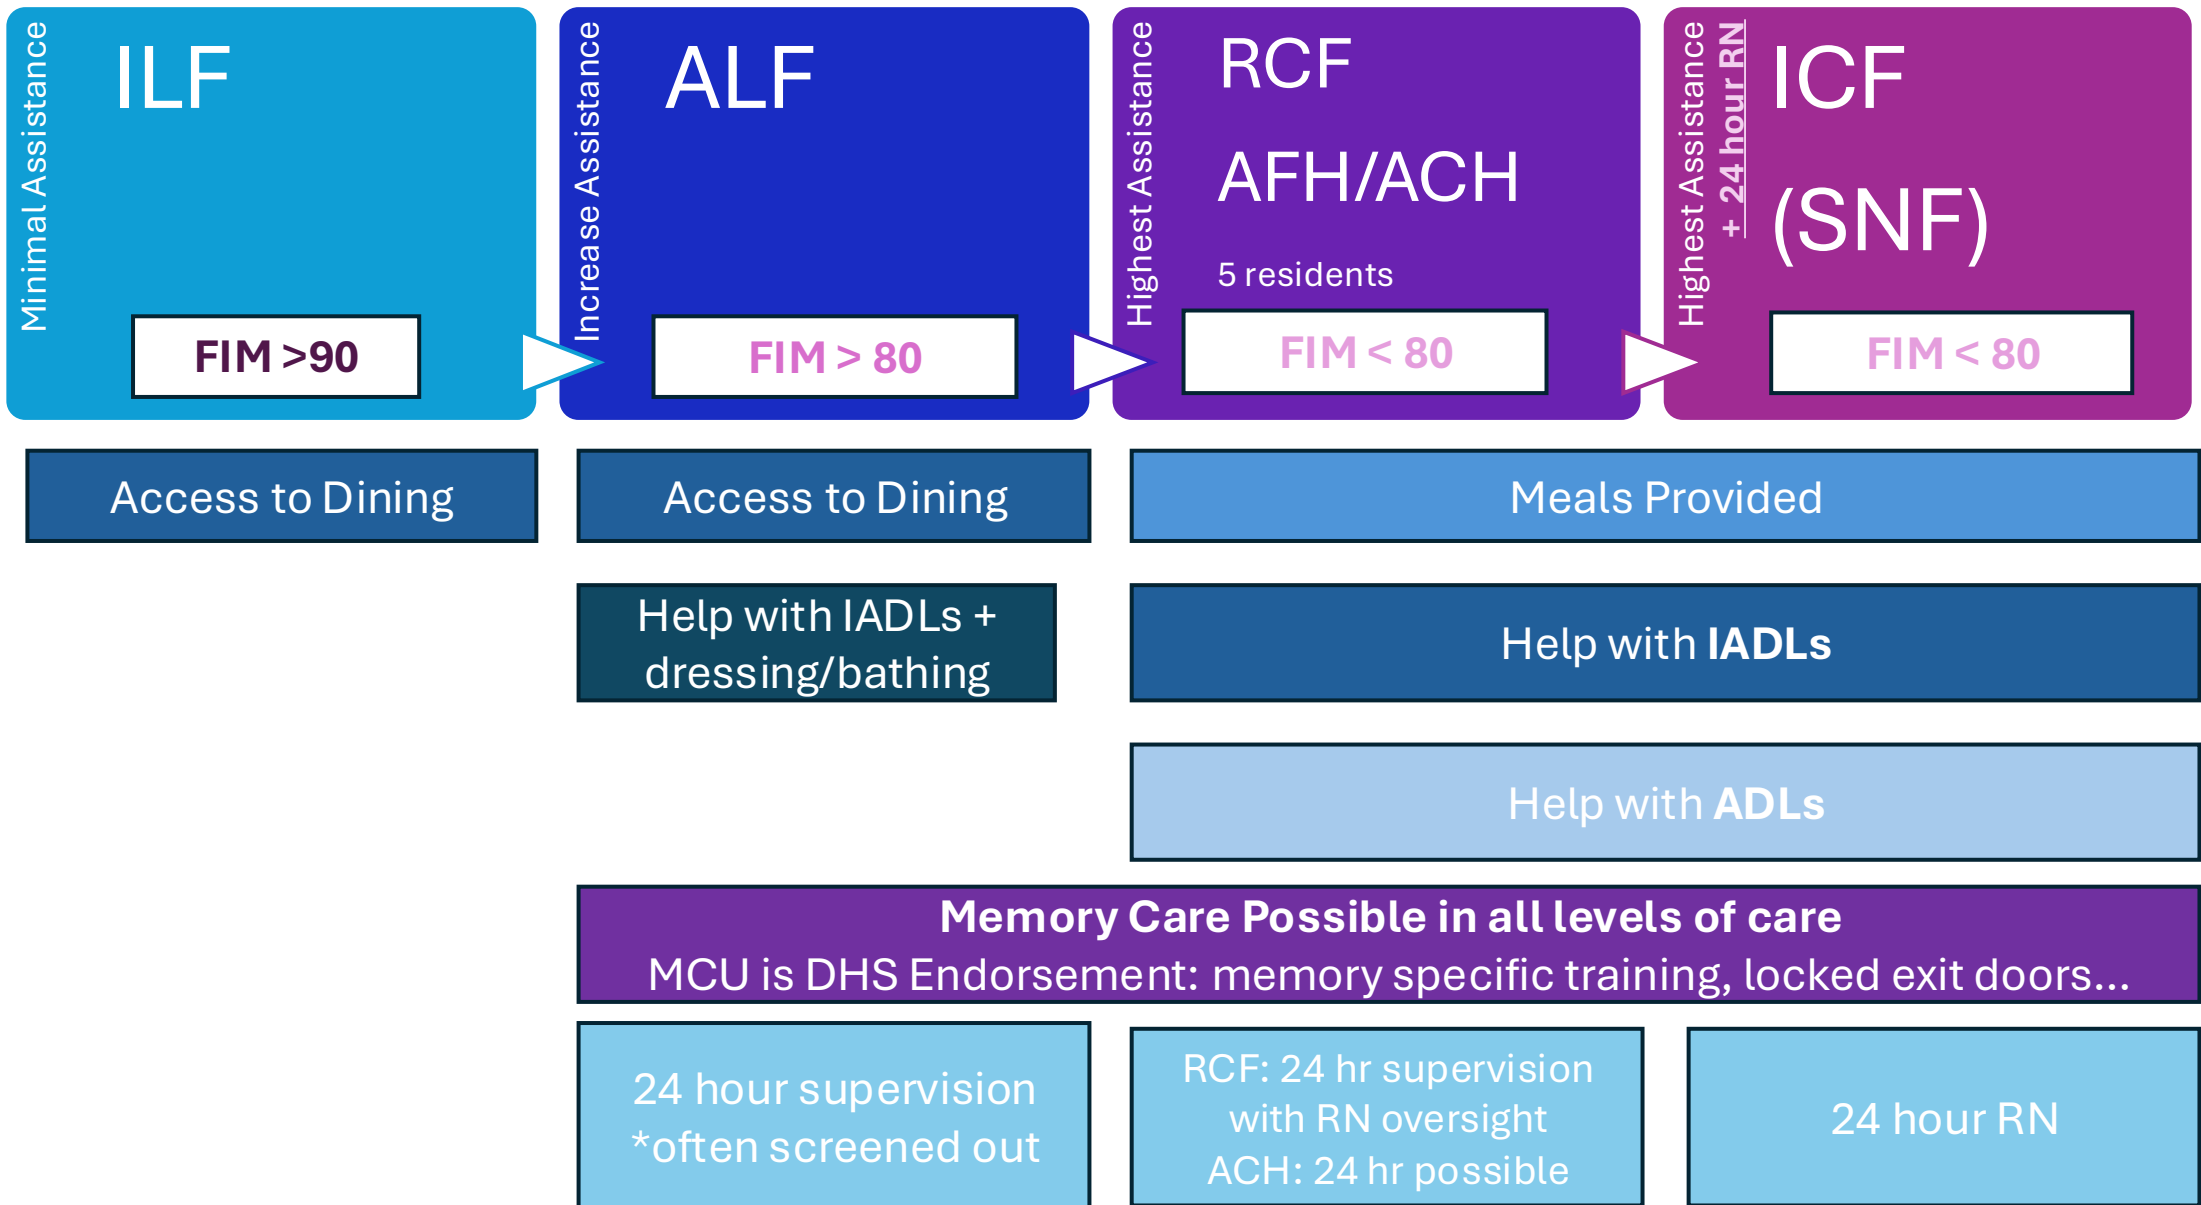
Minimal Assistance
ILF
FIM >90

Increase Assistance
ALF
FIM > 80

Highest Assistance
RCF
AFH/ACH
5 residents
FIM < 80

Highest Assistance
+ 24 hour RN
ICF
(SNF)
FIM < 80

Access to Dining

Access to Dining

Meals Provided

Help with IADLs + dressing/bathing

Help with IADLs

Help with ADLs

Memory Care Possible in all levels of care
MCU is DHS Endorsement: memory specific training, locked exit doors...

24 hour supervision
*often screened out

RCF: 24 hr supervision with RN oversight
ACH: 24 hr possible

24 hour RN